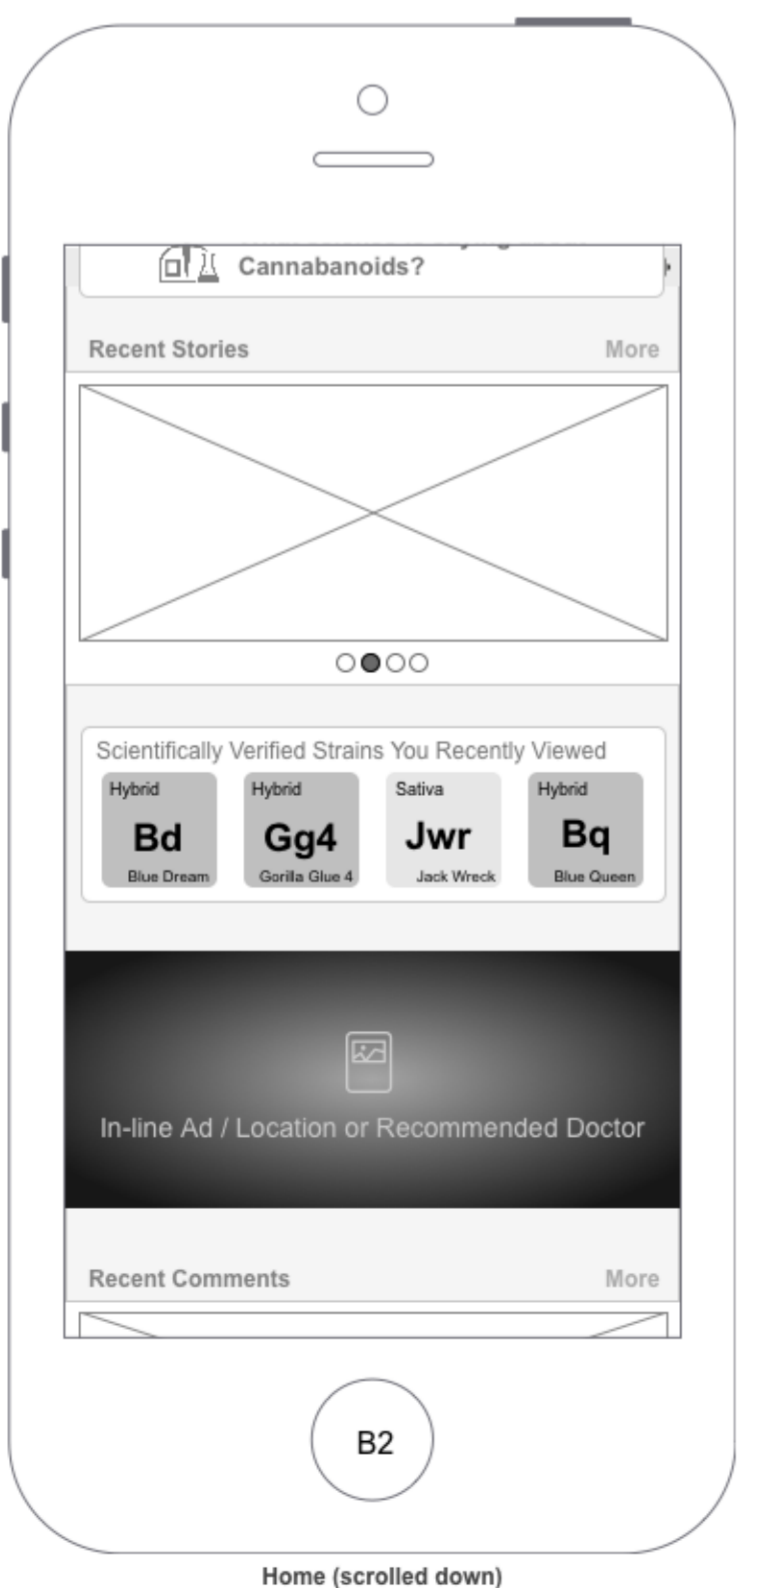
Cannabanoids?

Recent Stories

More

Scientifically Verified Strains You Recently Viewed

Hybrid
Bd
Blue Dream

Hybrid
Gg4
Gorilla Glue 4

Sativa
Jwr
Jack Wreck

Hybrid
Bq
Blue Queen

In-line Ad / Location or Recommended Doctor

Recent Comments

More

B2

Home (scrolled down)